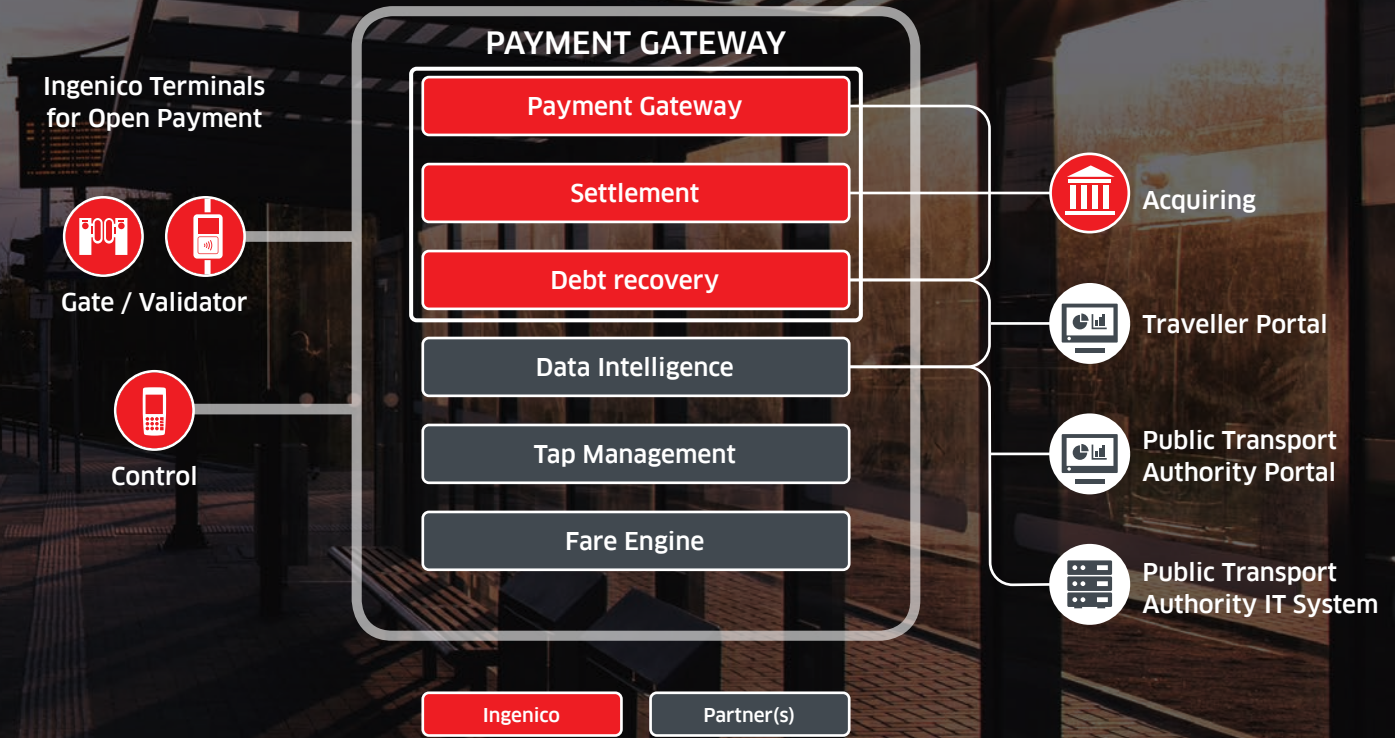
Ingenico Terminals for Open Payment

Gate / Validator

Control

PAYMENT GATEWAY

Payment Gateway

Settlement

Debt recovery

Data Intelligence

Tap Management

Fare Engine

Acquiring

Traveller Portal

Public Transport Authority Portal

Public Transport Authority IT System

Ingenico

Partner(s)